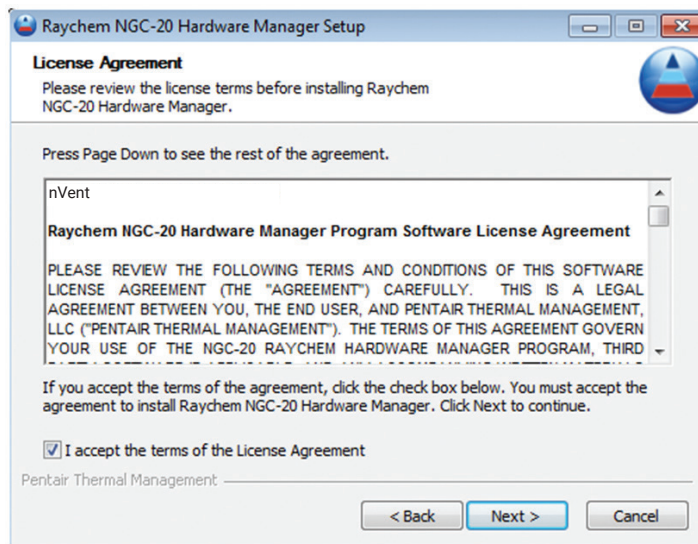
Raychem NGC-20 Hardware Manager Setup

License Agreement

Please review the license terms before installing Raychem NGC-20 Hardware Manager.

Press Page Down to see the rest of the agreement.

nVent

Raychem NGC-20 Hardware Manager Program Software License Agreement

PLEASE REVIEW THE FOLLOWING TERMS AND CONDITIONS OF THIS SOFTWARE LICENSE AGREEMENT (THE "AGREEMENT") CAREFULLY. THIS IS A LEGAL AGREEMENT BETWEEN YOU, THE END USER, AND PENTAIR THERMAL MANAGEMENT, LLC ("PENTAIR THERMAL MANAGEMENT"). THE TERMS OF THIS AGREEMENT GOVERN YOUR USE OF THE NGC-20 RAYCHEM HARDWARE MANAGER PROGRAM, THIRD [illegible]

If you accept the terms of the agreement, click the check box below. You must accept the agreement to install Raychem NGC-20 Hardware Manager. Click Next to continue.

I accept the terms of the License Agreement

Pentair Thermal Management

< Back Next > Cancel